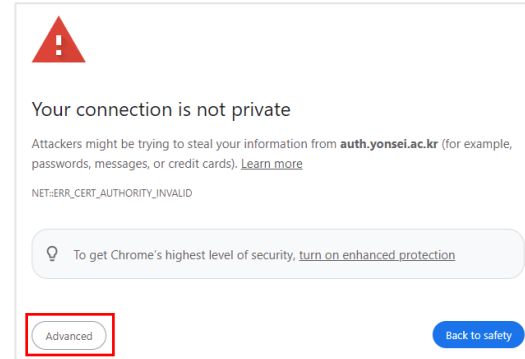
Your connection is not private

Attackers might be trying to steal your information from **auth.yonsei.ac.kr** (for example, passwords, messages, or credit cards). Learn more

NET::ERR_CERT_AUTHORITY_INVALID

To get Chrome's highest level of security, turn on enhanced protection

Advanced

Back to safety